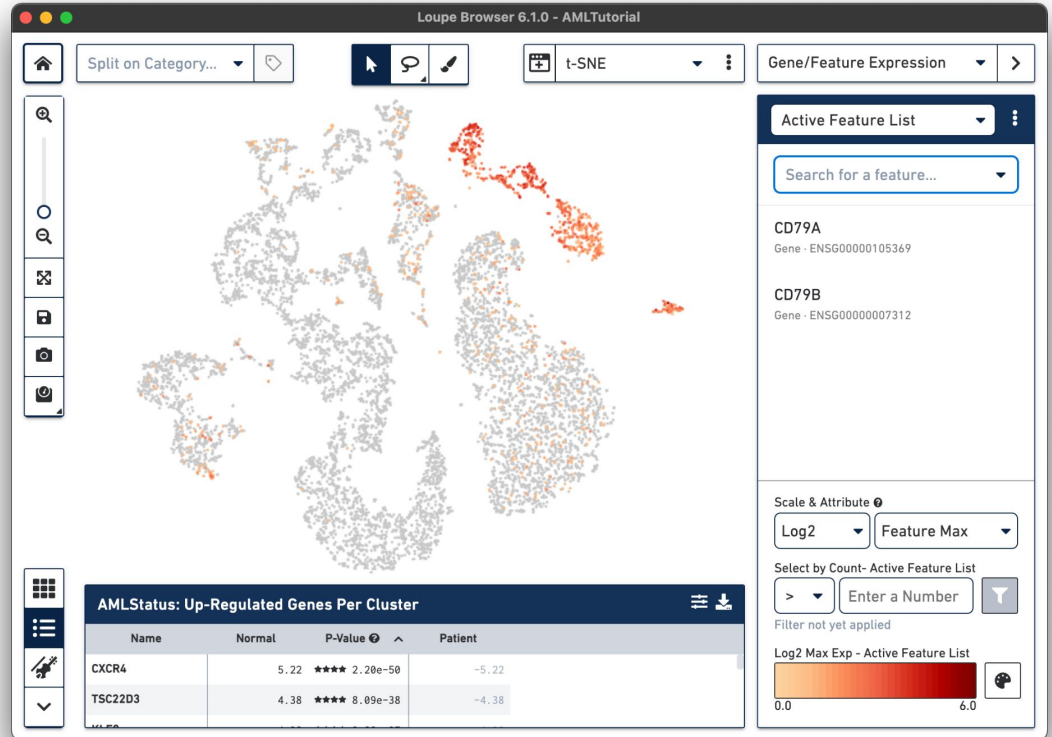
Loupe Browser 6.1.0 - AMLTutorial

Split on Category...

t-SNE

Gene/Feature Expression

Active Feature List

Search for a feature...

CD79A
Gene · ENSG00000105369

CD79B
Gene · ENSG00000007312

Scale & Attribute

Log2

Feature Max

Select by Count- Active Feature List

>

Enter a Number

Filter not yet applied

Log2 Max Exp - Active Feature List

0.0

6.0

AMLStatus: Up-Regulated Genes Per Cluster

| Name | Normal | P-Value | Patient |
|---|---|---|---|
| CXCR4 | 5.22 | ★★★★ 2.20e-50 | -5.22 |
| TSC22D3 | 4.38 | ★★★★ 8.09e-38 | -4.38 |
| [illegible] | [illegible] | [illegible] | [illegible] |